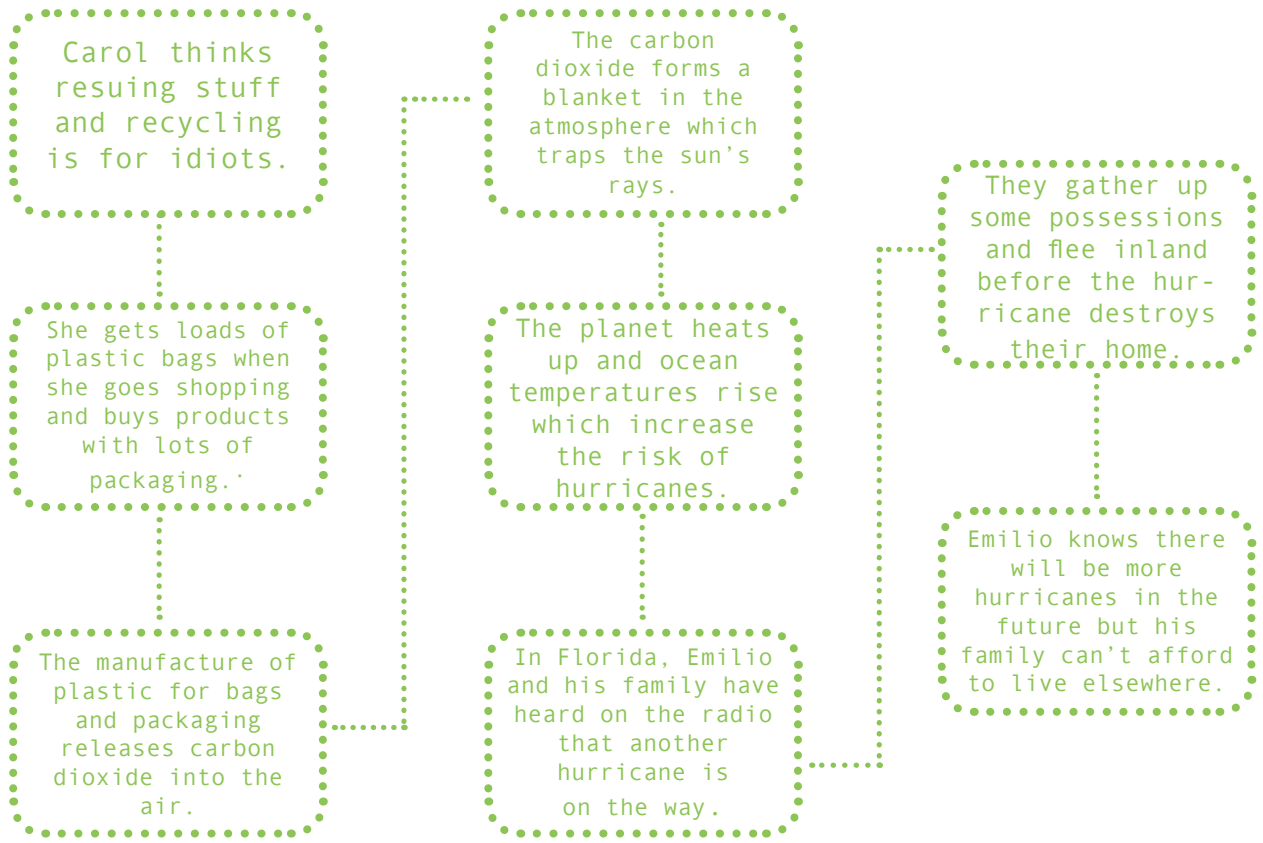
Carol thinks resuing stuff and recycling is for idiots.

She gets loads of plastic bags when she goes shopping and buys products with lots of packaging.

The manufacture of plastic for bags and packaging releases carbon dioxide into the air.

The carbon dioxide forms a blanket in the atmosphere which traps the sun's rays.

The planet heats up and ocean temperatures rise which increase the risk of hurricanes.

In Florida, Emilio and his family have heard on the radio that another hurricane is on the way.

They gather up some possessions and flee inland before the hurricane destroys their home.

Emilio knows there will be more hurricanes in the future but his family can't afford to live elsewhere.